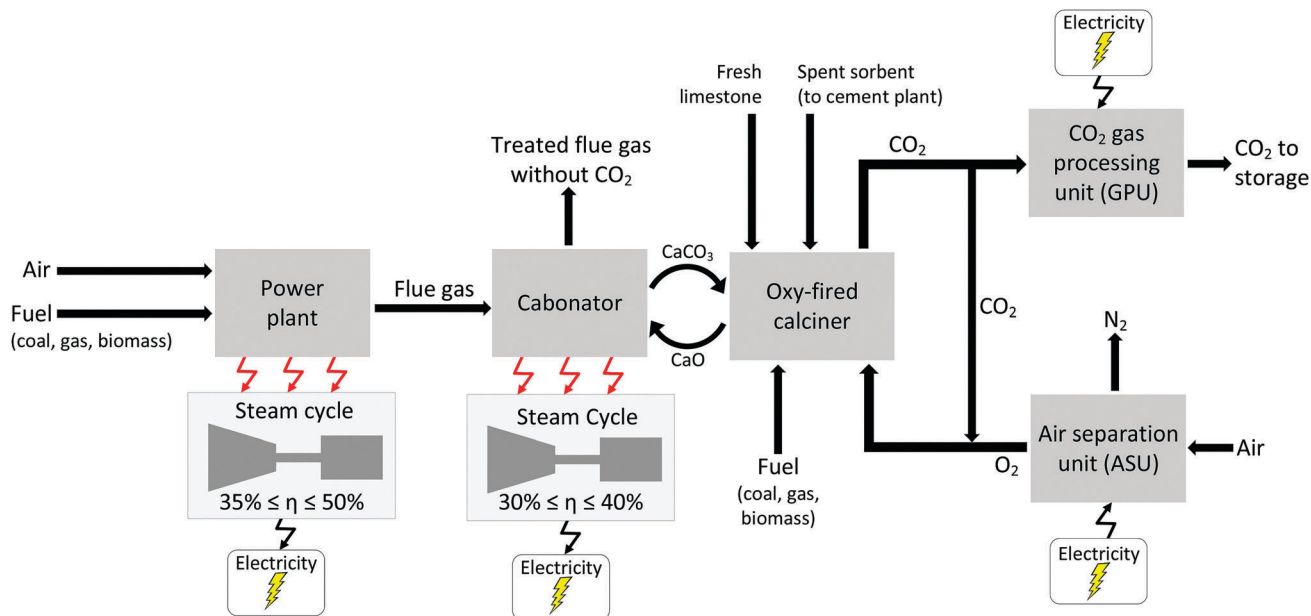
Electricity

Fresh limestone

Spent sorbent (to cement plant)

$CO_2$

$CO_2$ gas processing unit (GPU)

$CO_2$ to storage

Treated flue gas without $CO_2$

Air

Fuel (coal, gas, biomass)

Power plant

Flue gas

Cabonator

$CaCO_3$

CaO

Oxy-fired calciner

$CO_2$

$N_2$

Steam cycle

$35\% \leq \eta \leq 50\%$

Electricity

Steam Cycle

$30\% \leq \eta \leq 40\%$

Electricity

Fuel (coal, gas, biomass)

$O_2$

Air separation unit (ASU)

Air

Electricity